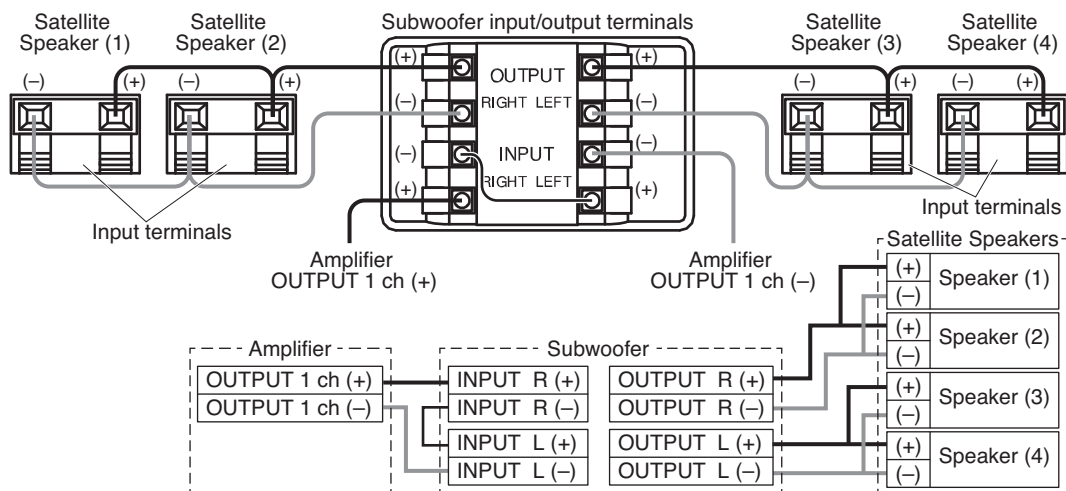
Satellite Speaker (1)

Satellite Speaker (2)

Subwoofer input/output terminals

Satellite Speaker (3)

Satellite Speaker (4)

(–) (+) (–) (+)

(+) OUTPUT (+)
(–) RIGHT LEFT (–)
(–) INPUT (–)
(+) RIGHT LEFT (+)

(–) (+) (–) (+)

Input terminals

Input terminals

Amplifier OUTPUT 1 ch (+)

Amplifier OUTPUT 1 ch (–)

Satellite Speakers

| | |
|---|---|
| (+) (–) | Speaker (1) |
| (+) (–) | Speaker (2) |
| (+) (–) | Speaker (3) |
| (+) (–) | Speaker (4) |

Amplifier

| |
|---|
| OUTPUT 1 ch (+) |
| OUTPUT 1 ch (–) |

Subwoofer

| | |
|---|---|
| INPUT R (+) | OUTPUT R (+) |
| INPUT R (–) | OUTPUT R (–) |
| INPUT L (+) | OUTPUT L (+) |
| INPUT L (–) | OUTPUT L (–) |